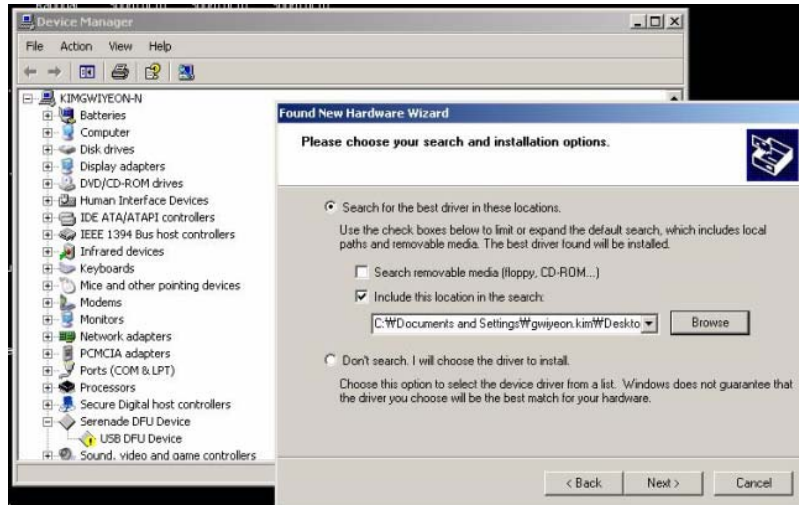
Device Manager

File Action View Help

KIMGWIYEON-N
Batteries
Computer
Disk drives
Display adapters
DVD/CD-ROM drives
Human Interface Devices
IDE ATA/ATAPI controllers
IEEE 1394 Bus host controllers
Infrared devices
Keyboards
Mice and other pointing devices
Modems
Monitors
Network adapters
PCMCIA adapters
Ports (COM & LPT)
Processors
Secure Digital host controllers
Serenade DFU Device
USB DFU Device
Sound, video and game controllers

Found New Hardware Wizard

Please choose your search and installation options.

Search for the best driver in these locations.

Use the check boxes below to limit or expand the default search, which includes local paths and removable media. The best driver found will be installed.

Search removable media (floppy, CD-ROM...)

Include this location in the search:

C:₩Documents and Settings₩gwiyeon.kim₩Deskto

Browse

Don't search. I will choose the driver to install.

Choose this option to select the device driver from a list. Windows does not guarantee that the driver you choose will be the best match for your hardware.

< Back Next > Cancel